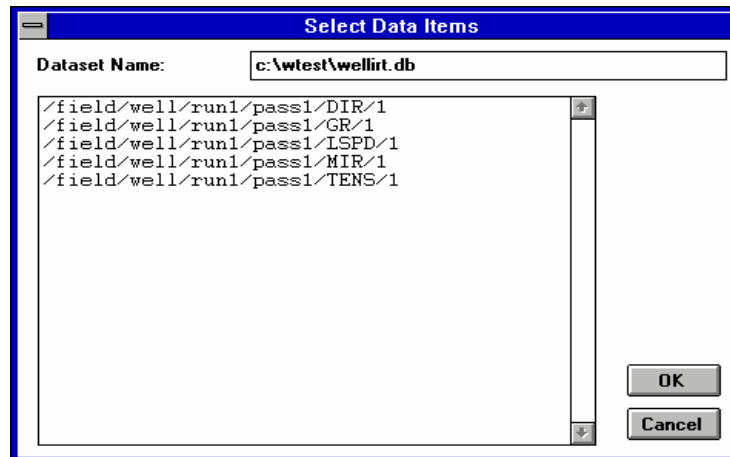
Select Data Items

Dataset Name: c:\wtest\wellirt.db

/field/well/run1/pass1/DIR/1
/field/well/run1/pass1/GR/1
/field/well/run1/pass1/LSPD/1
/field/well/run1/pass1/MIR/1
/field/well/run1/pass1/TENS/1

OK

Cancel